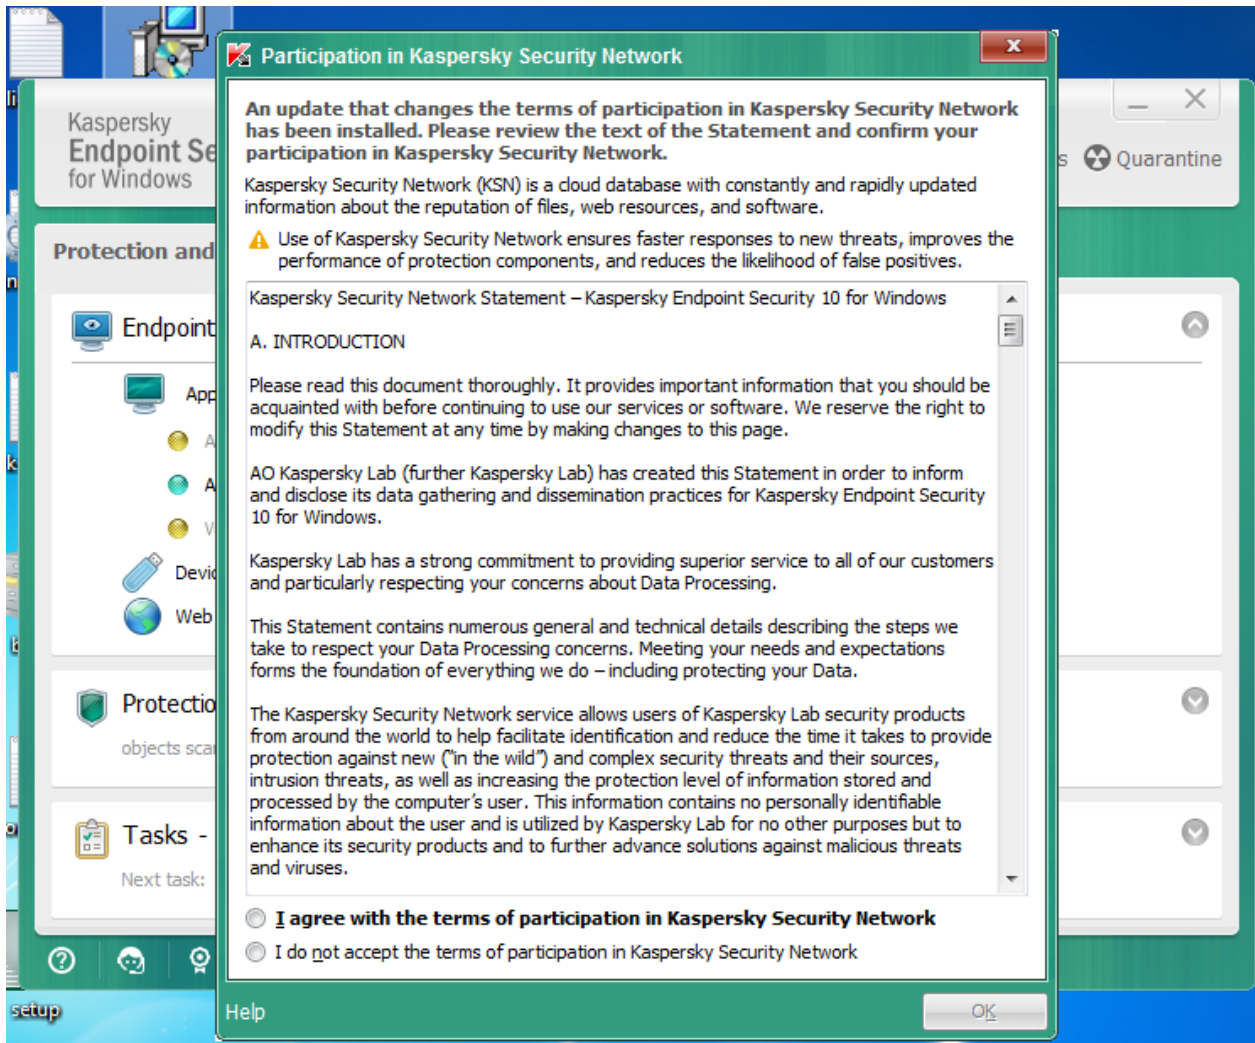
Kaspersky
Endpoint Se
for Windows

Protection and

Endpoint

App

A

A

V

Devi

Web

Protectio
objects sca

Tasks -
Next task:

s Quarantine

setup

Participation in Kaspersky Security Network

An update that changes the terms of participation in Kaspersky Security Network has been installed. Please review the text of the Statement and confirm your participation in Kaspersky Security Network.

Kaspersky Security Network (KSN) is a cloud database with constantly and rapidly updated information about the reputation of files, web resources, and software.

Use of Kaspersky Security Network ensures faster responses to new threats, improves the performance of protection components, and reduces the likelihood of false positives.

Kaspersky Security Network Statement – Kaspersky Endpoint Security 10 for Windows

A. INTRODUCTION

Please read this document thoroughly. It provides important information that you should be acquainted with before continuing to use our services or software. We reserve the right to modify this Statement at any time by making changes to this page.

AO Kaspersky Lab (further Kaspersky Lab) has created this Statement in order to inform and disclose its data gathering and dissemination practices for Kaspersky Endpoint Security 10 for Windows.

Kaspersky Lab has a strong commitment to providing superior service to all of our customers and particularly respecting your concerns about Data Processing.

This Statement contains numerous general and technical details describing the steps we take to respect your Data Processing concerns. Meeting your needs and expectations forms the foundation of everything we do – including protecting your Data.

The Kaspersky Security Network service allows users of Kaspersky Lab security products from around the world to help facilitate identification and reduce the time it takes to provide protection against new ("in the wild") and complex security threats and their sources, intrusion threats, as well as increasing the protection level of information stored and processed by the computer's user. This information contains no personally identifiable information about the user and is utilized by Kaspersky Lab for no other purposes but to enhance its security products and to further advance solutions against malicious threats and viruses.

I agree with the terms of participation in Kaspersky Security Network

I do not accept the terms of participation in Kaspersky Security Network

Help

OK